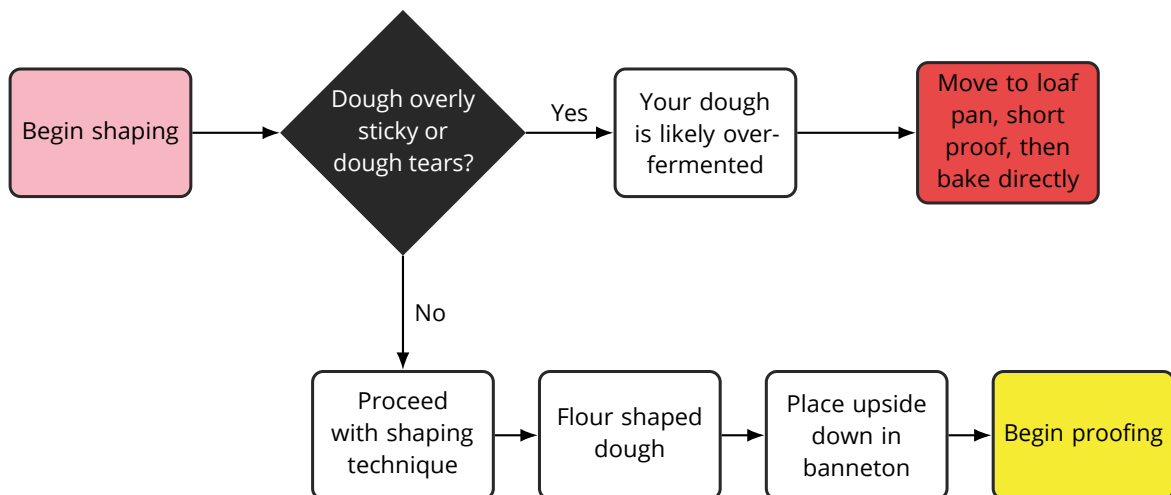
Begin shaping

Dough overly sticky or dough tears?

Yes

Your dough is likely over-fermented

Move to loaf pan, short proof, then bake directly

No

Proceed with shaping technique

Flour shaped dough

Place upside down in banneton

Begin proofing